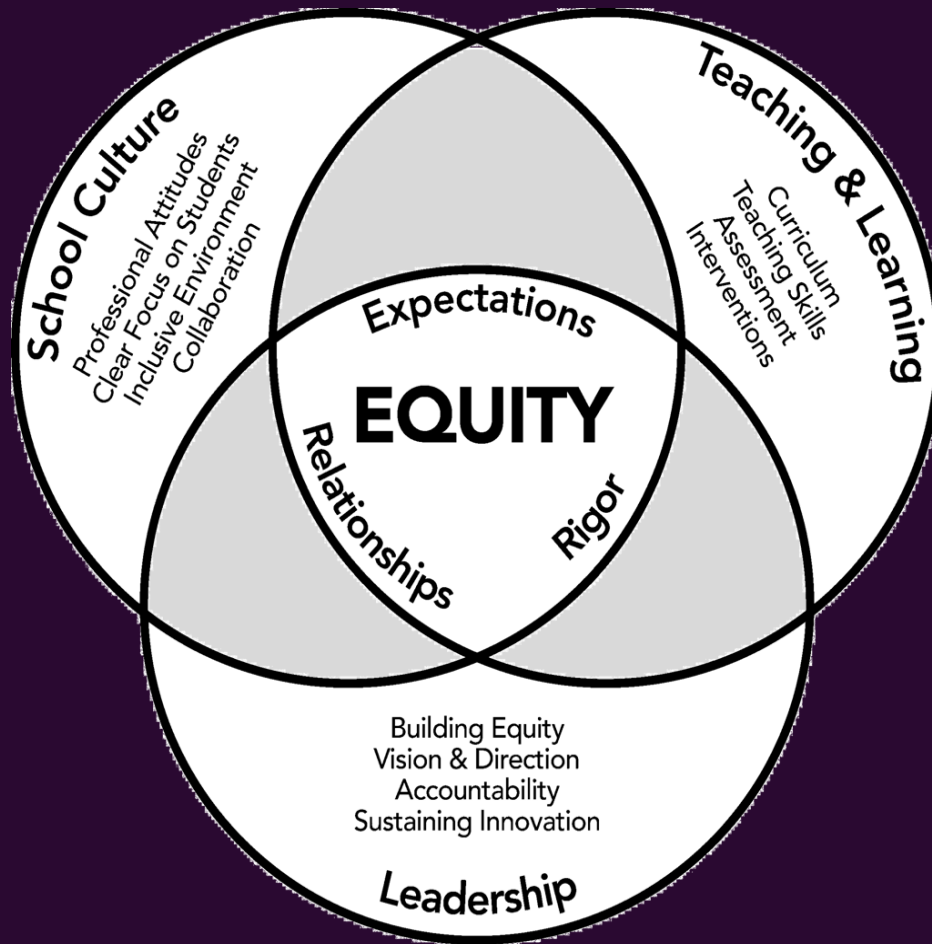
School Culture
Professional Attitudes
Clear Focus on Students
Inclusive Environment
Collaboration

Teaching & Learning
Curriculum
Teaching Skills
Assessment
Interventions

Expectations
EQUITY
Relationships
Rigor

Building Equity
Vision & Direction
Accountability
Sustaining Innovation

Leadership